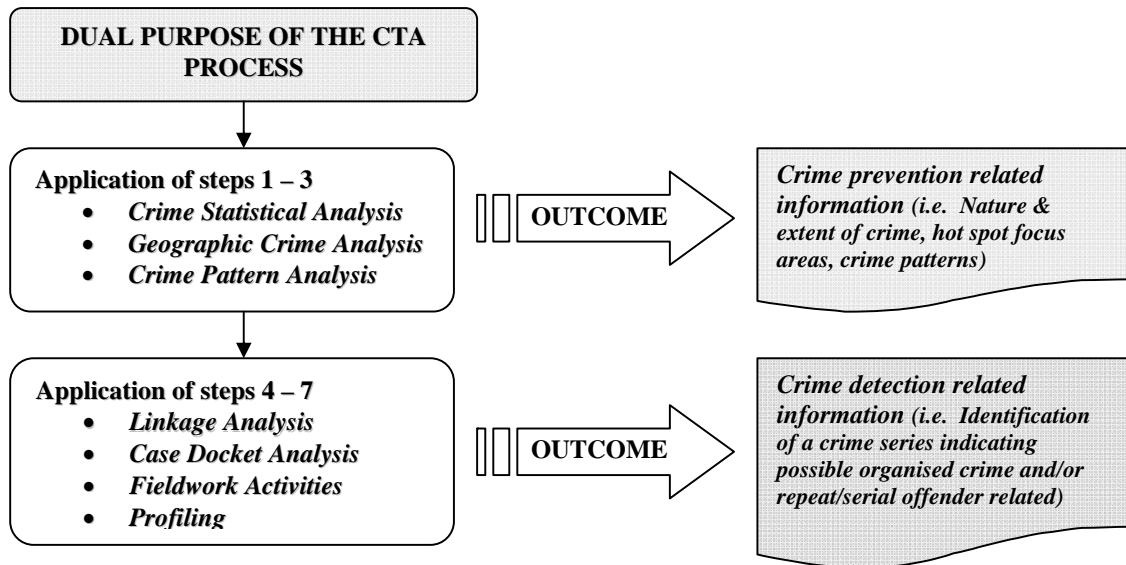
DUAL PURPOSE OF THE CTA PROCESS

Application of steps 1 – 3
- *Crime Statistical Analysis*
- *Geographic Crime Analysis*
- *Crime Pattern Analysis*

OUTCOME

*Crime prevention related information (i.e. Nature & extent of crime, hot spot focus areas, crime patterns)*

Application of steps 4 – 7
- *Linkage Analysis*
- *Case Docket Analysis*
- *Fieldwork Activities*
- *Profiling*

OUTCOME

*Crime detection related information (i.e. Identification of a crime series indicating possible organised crime and/or repeat/serial offender related)*